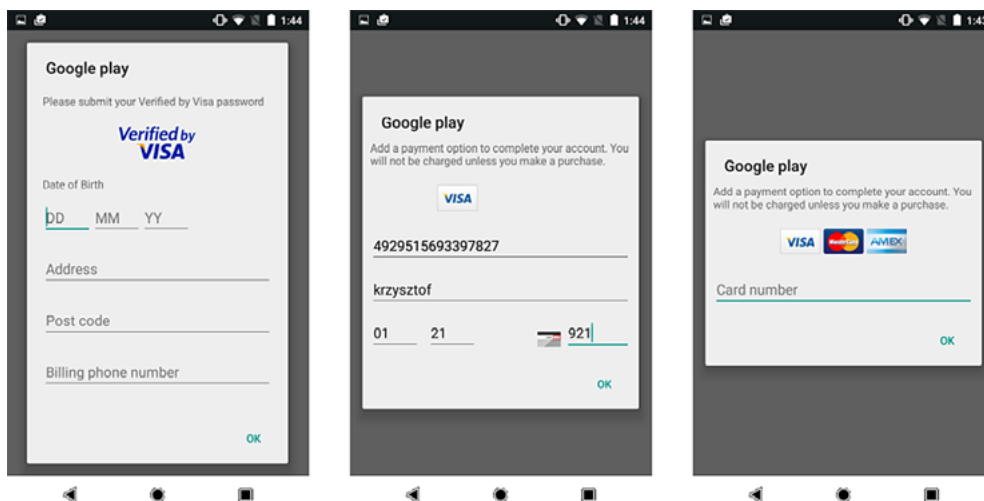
1:44

Google play

Please submit your Verified by Visa password

Verified by VISA

Date of Birth

DD MM YY

Address

Post code

Billing phone number

OK

1:44

Google play

Add a payment option to complete your account. You will not be charged unless you make a purchase.

VISA

4929515693397827

krzysztof

01 21 921

OK

1:4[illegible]

Google play

Add a payment option to complete your account. You will not be charged unless you make a purchase.

VISA MasterCard AMEX

Card number

OK